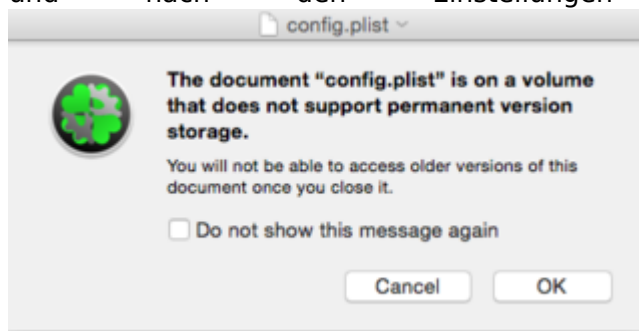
und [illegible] den Einstellungen

config.plist

The document "config.plist" is on a volume that does not support permanent version storage.

You will not be able to access older versions of this document once you close it.

Do not show this message again

Cancel

OK